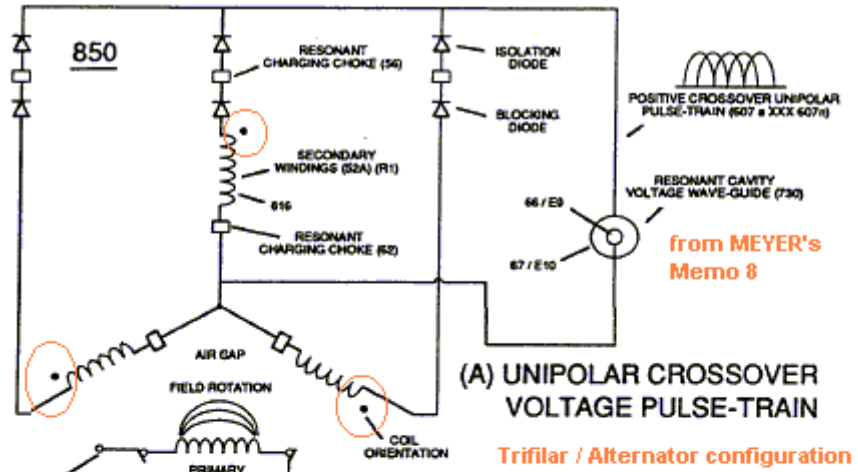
850

RESONANT CHARGING CHOKE (56)

ISOLATION DIODE

BLOCKING DIODE

POSITIVE CROSSOVER UNIPOLAR PULSE-TRAIN (607 a XXX 607n)

SECONDARY WINDINGS (52A) (R1)

616

RESONANT CAVITY VOLTAGE WAVE-GUIDE (730)

66 / E9

67 / E10

RESONANT CHARGING CHOKE (62)

from MEYER's Memo 8

AIR GAP

FIELD ROTATION

(A) UNIPOLAR CROSSOVER VOLTAGE PULSE-TRAIN

COIL ORIENTATION

Trifilar / Alternator configuration

PRIMARY